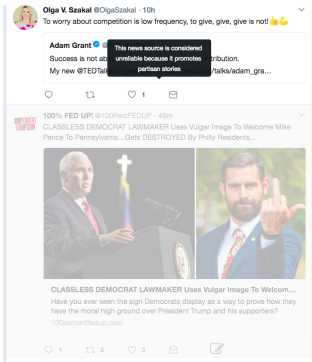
Olga V. Szakal @OlgaSzakal · 10h

To worry about competition is low frequency, to give, give, give is not!👍💪

Adam Grant @ This news source is considered unreliable because it promotes partisan stories

Success is not ab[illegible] tribution.

My new @TEDTal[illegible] /talks/adam_gra...

1

100% FED UP! @100PercFEDUP · 45m

CLASSLESS DEMOCRAT LAWMAKER Uses Vulgar Image To Welcome Mike Pence To Pennsylvania...Gets DESTROYED By Philly Residents...

CLASSLESS DEMOCRAT LAWMAKER Uses Vulgar Image To Welcom...

Have you ever seen the sign Democrats display as a way to prove how they have the moral high ground over President Trump and his supporters?

100percentfedup.com

1 3 3